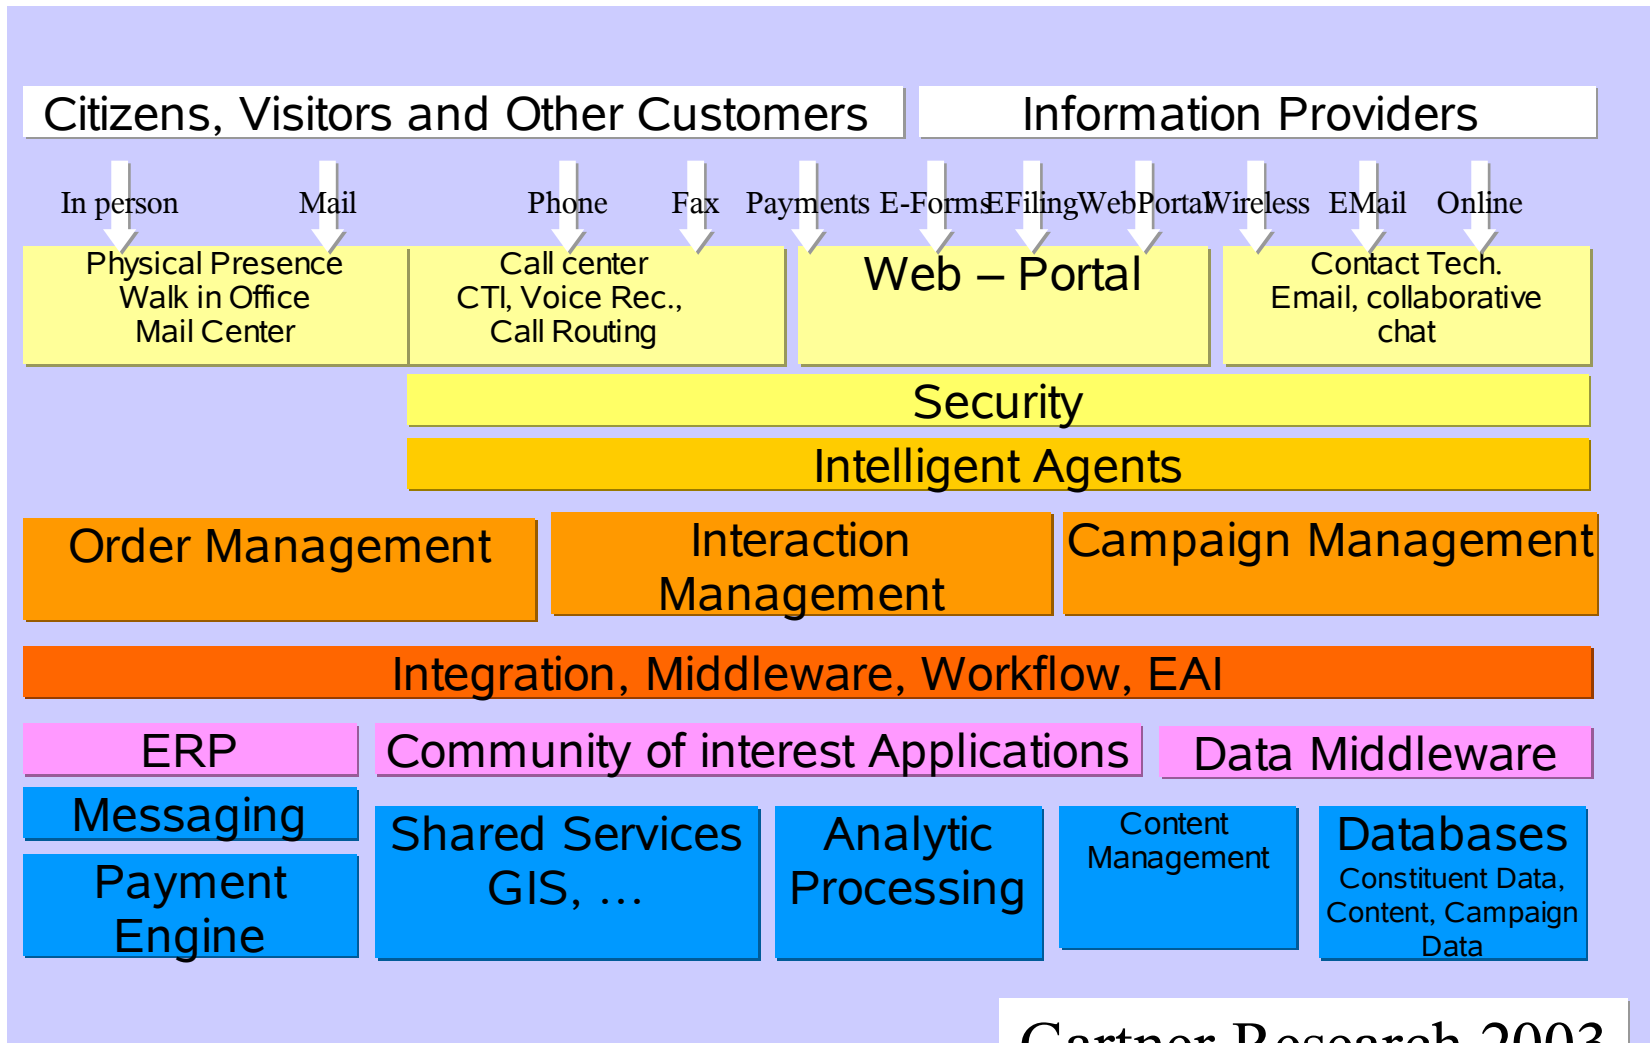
Citizens, Visitors and Other Customers

Information Providers

In person Mail Phone Fax Payments E-Forms EFiling WebPortal Wireless EMail Online

Physical Presence
Walk in Office
Mail Center

Call center
CTI, Voice Rec.,
Call Routing

Web – Portal

Contact Tech.
Email, collaborative
chat

Security

Intelligent Agents

Order Management

Interaction Management

Campaign Management

Integration, Middleware, Workflow, EAI

ERP

Community of interest Applications

Data Middleware

Messaging

Payment Engine

Shared Services GIS, …

Analytic Processing

Content Management

Databases
Constituent Data, Content, Campaign Data

Gartner Research 2003